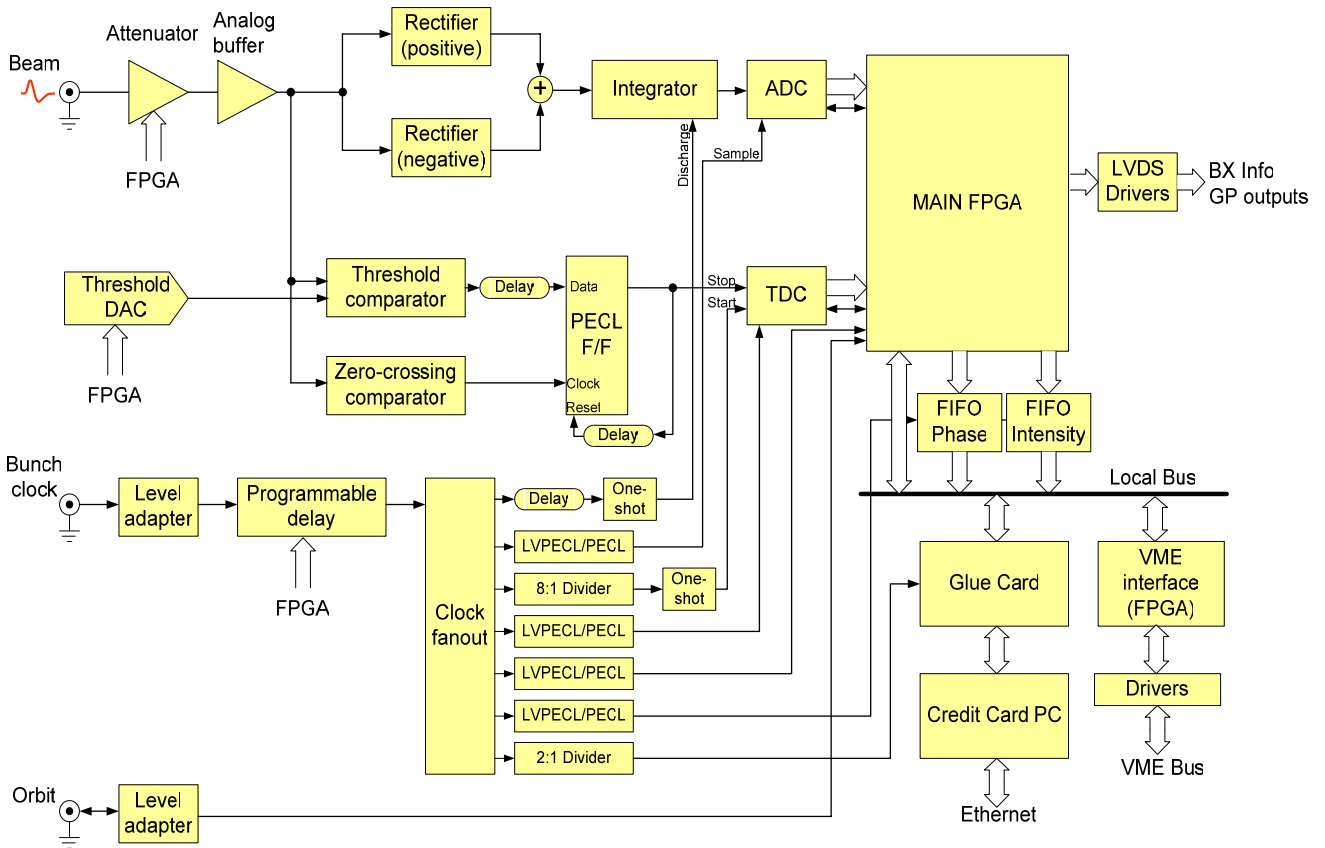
Attenuator
Analog buffer
Beam
FPGA
Rectifier (positive)
Rectifier (negative)
+
Integrator
ADC
Discharge
Sample
MAIN FPGA
LVDS Drivers
BX Info
GP outputs
Threshold DAC
FPGA
Threshold comparator
Delay
Data
PECL F/F
Clock
Reset
Stop
Start
TDC
Zero-crossing comparator
Delay
FIFO Phase
FIFO Intensity
Local Bus
Bunch clock
Level adapter
Programmable delay
FPGA
Clock fanout
Delay
One-shot
LVPECL/PECL
8:1 Divider
One-shot
LVPECL/PECL
LVPECL/PECL
LVPECL/PECL
2:1 Divider
Glue Card
VME interface (FPGA)
Drivers
Credit Card PC
VME Bus
Ethernet
Orbit
Level adapter